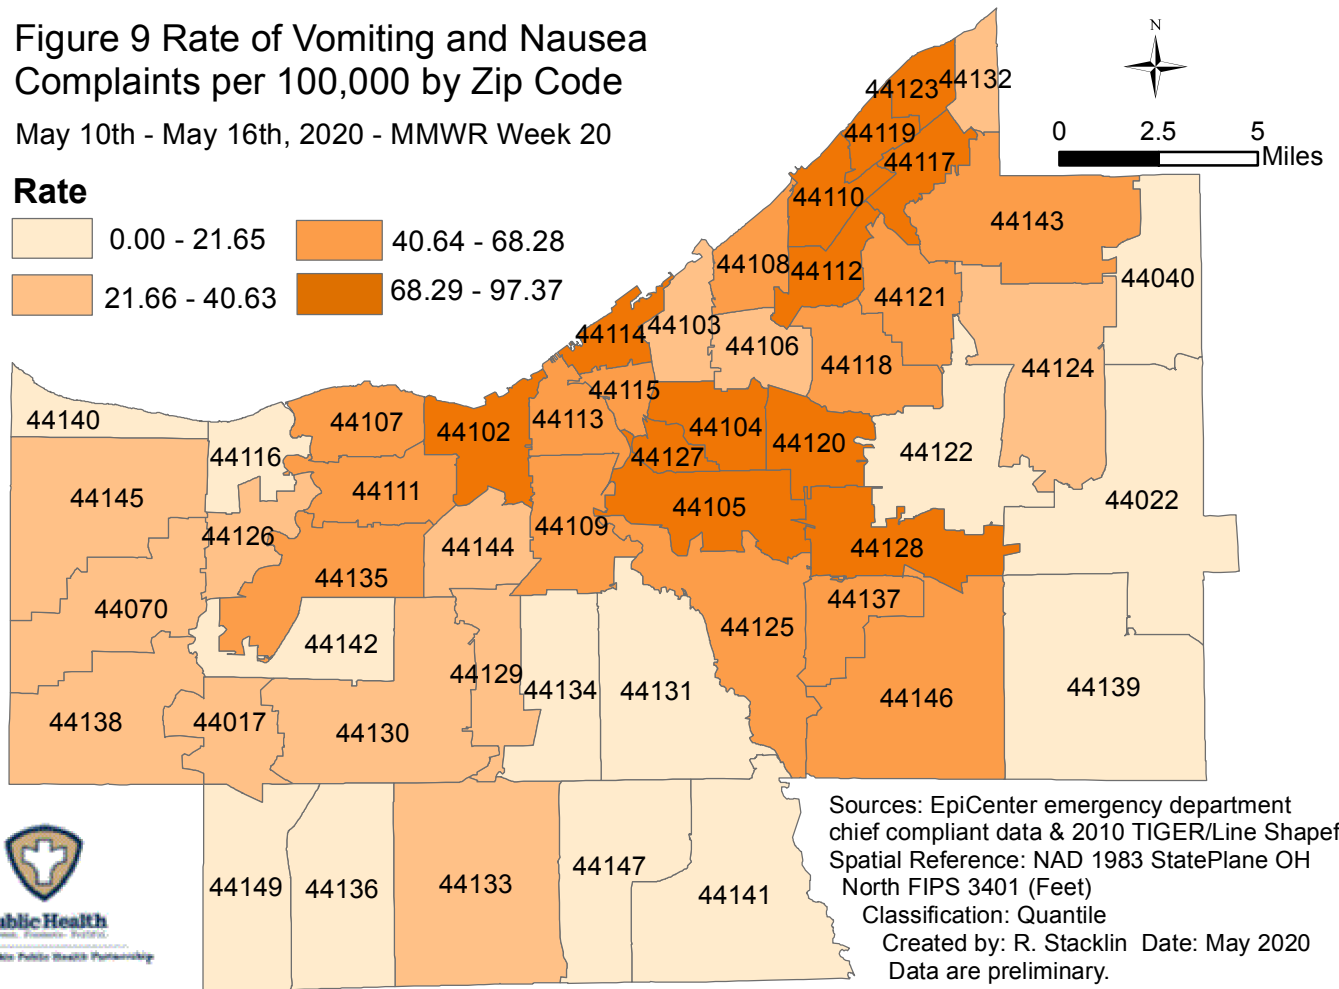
Figure 9 Rate of Vomiting and Nausea Complaints per 100,000 by Zip Code

May 10th - May 16th, 2020 - MMWR Week 20

Rate

0.00 - 21.65
21.66 - 40.63
40.64 - 68.28
68.29 - 97.37

N

0 2.5 5 Miles

44123 44132
44119
44117
44110
44143
44108 44112
44121
44040
44114 44103
44106
44118
44124
44115
44140
44107
44102 44113
44104
44120
44122
44116
44127
44145
44111
44105
44022
44109
44126
44144
44128
44135
44070
44137
44125
44142
44129
44134 44131
44139
44146
44138
44017
44130
44149
44136
44133
44147
44141

Sources: EpiCenter emergency department chief compliant data & 2010 TIGER/Line Shapef
Spatial Reference: NAD 1983 StatePlane OH North FIPS 3401 (Feet)
Classification: Quantile
Created by: R. Stacklin Date: May 2020
Data are preliminary.

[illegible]blic Health
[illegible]
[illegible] Public Health Partnership